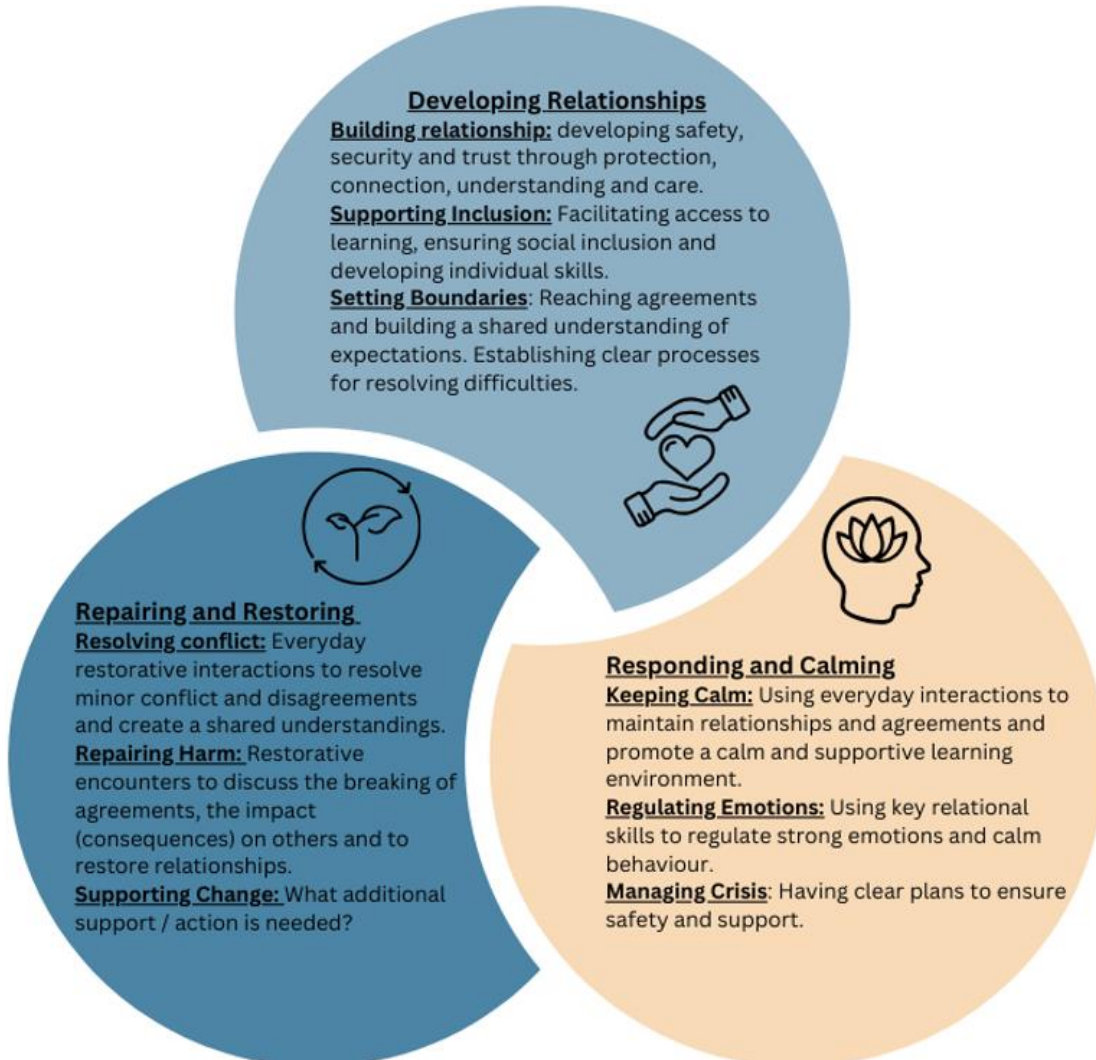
Developing Relationships
Building relationship: developing safety, security and trust through protection, connection, understanding and care.
Supporting Inclusion: Facilitating access to learning, ensuring social inclusion and developing individual skills.
Setting Boundaries: Reaching agreements and building a shared understanding of expectations. Establishing clear processes for resolving difficulties.

Repairing and Restoring
Resolving conflict: Everyday restorative interactions to resolve minor conflict and disagreements and create a shared understandings.
Repairing Harm: Restorative encounters to discuss the breaking of agreements, the impact (consequences) on others and to restore relationships.
Supporting Change: What additional support / action is needed?

Responding and Calming
Keeping Calm: Using everyday interactions to maintain relationships and agreements and promote a calm and supportive learning environment.
Regulating Emotions: Using key relational skills to regulate strong emotions and calm behaviour.
Managing Crisis: Having clear plans to ensure safety and support.